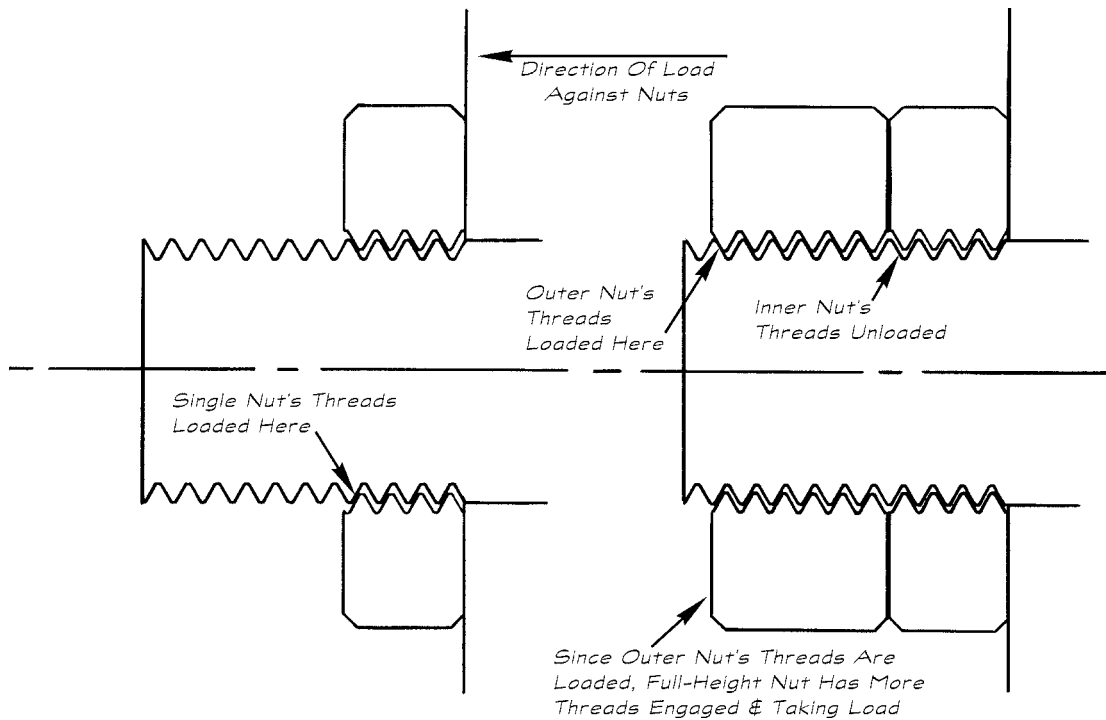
Direction Of Load Against Nuts

Outer Nut's Threads Loaded Here

Inner Nut's Threads Unloaded

Single Nut's Threads Loaded Here

Since Outer Nut's Threads Are Loaded, Full-Height Nut Has More Threads Engaged & Taking Load